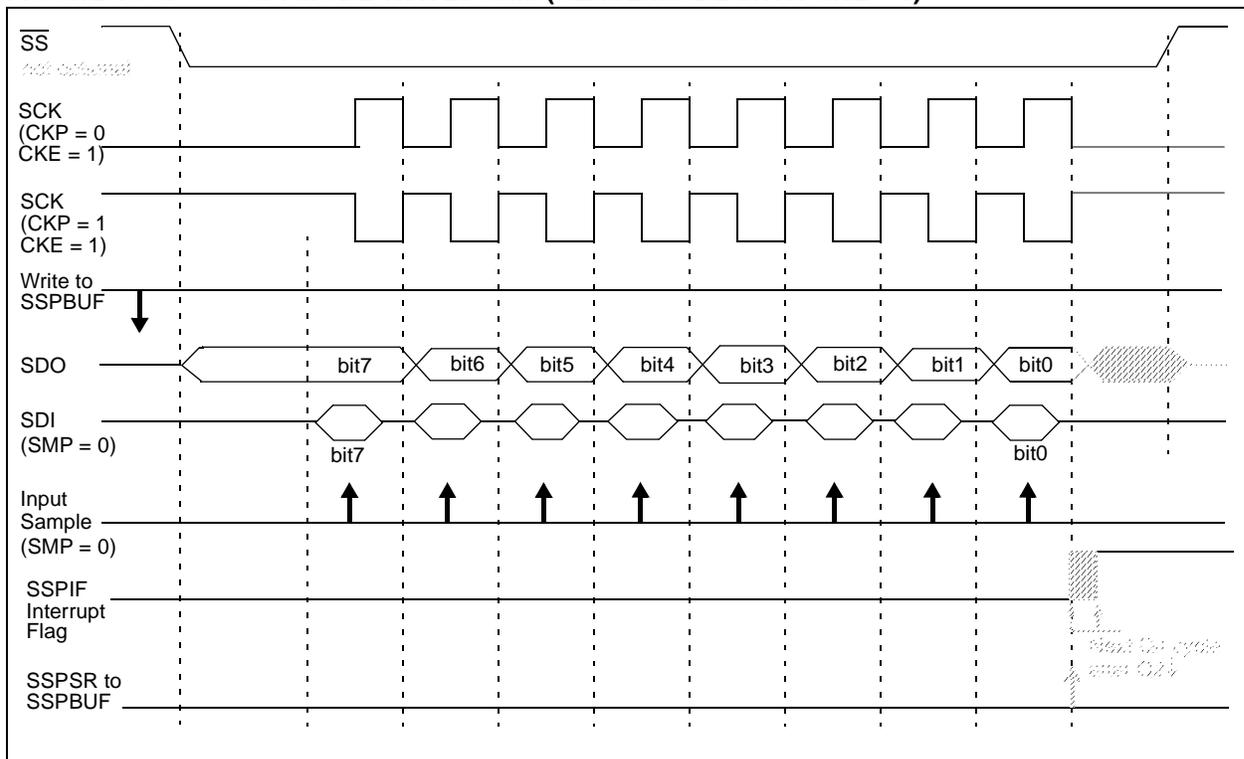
$\overline{SS}$
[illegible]

SCK
(CKP = 0
CKE = 1)

SCK
(CKP = 1
CKE = 1)

Write to
SSPBUF

SDO

bit7 bit6 bit5 bit4 bit3 bit2 bit1 bit0

SDI
(SMP = 0)

bit7

bit0

Input
Sample
(SMP = 0)

SSPIF
Interrupt
Flag

SSPSR to
SSPBUF

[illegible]